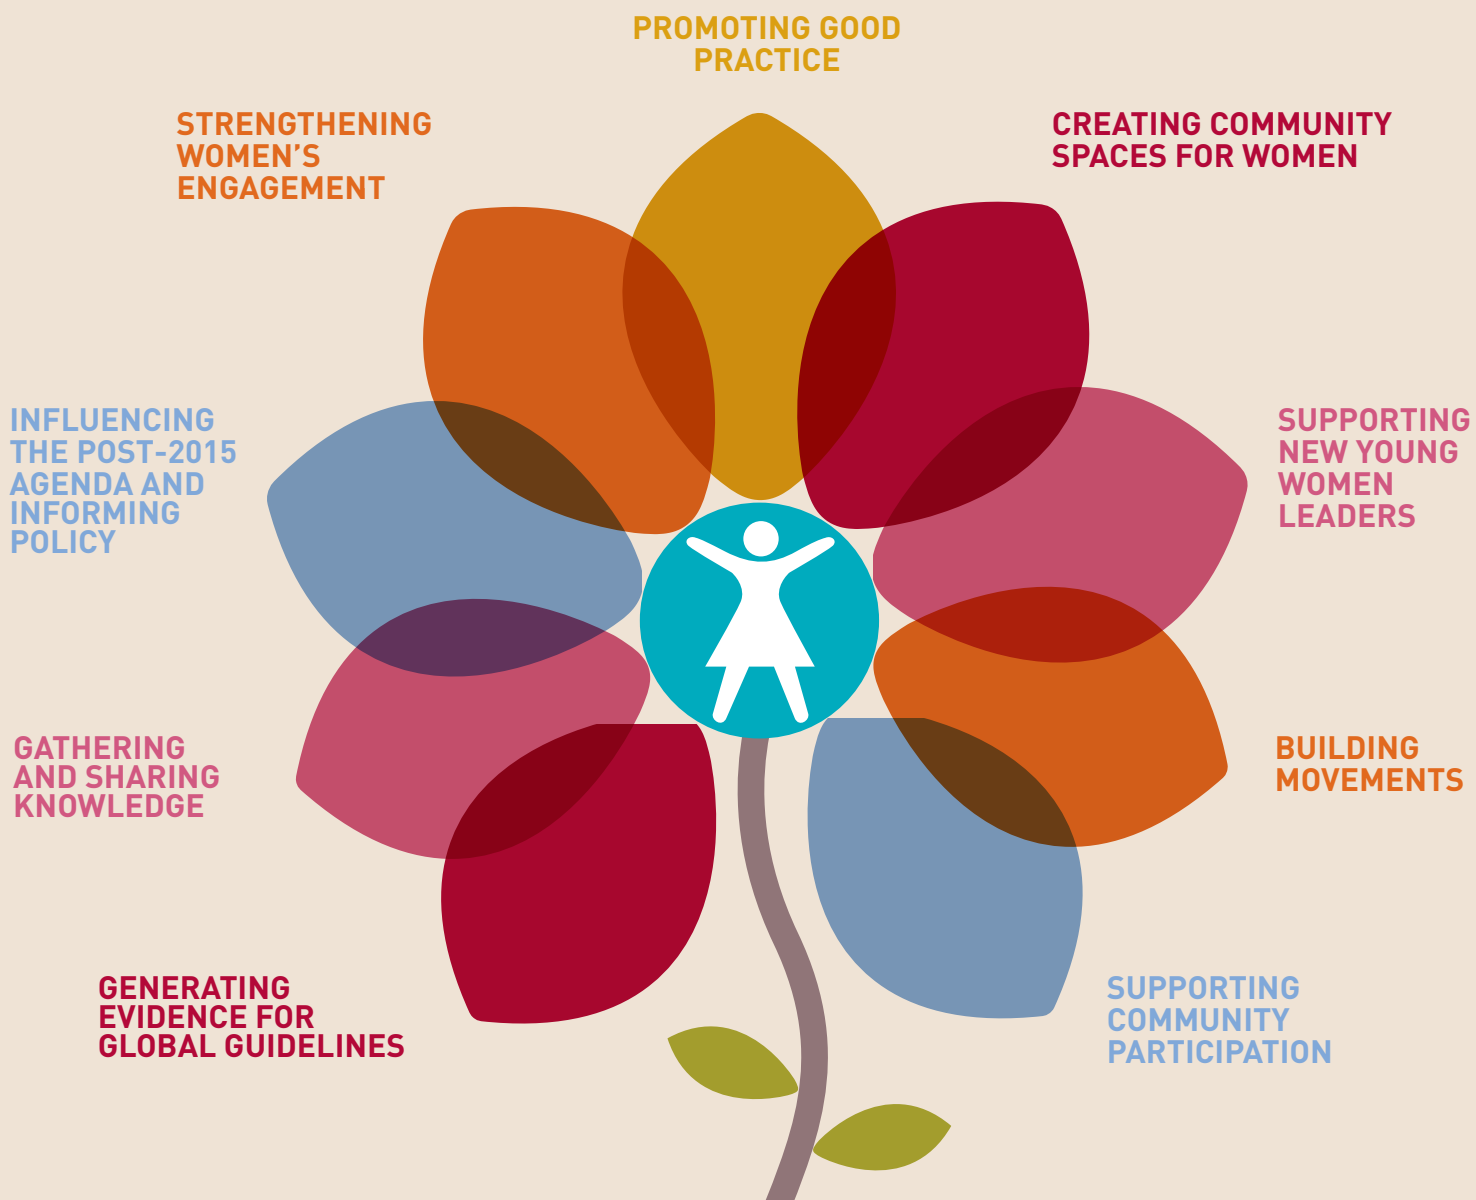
PROMOTING GOOD PRACTICE

STRENGTHENING WOMEN'S ENGAGEMENT

CREATING COMMUNITY SPACES FOR WOMEN

INFLUENCING THE POST-2015 AGENDA AND INFORMING POLICY

SUPPORTING NEW YOUNG WOMEN LEADERS

GATHERING AND SHARING KNOWLEDGE

BUILDING MOVEMENTS

GENERATING EVIDENCE FOR GLOBAL GUIDELINES

SUPPORTING COMMUNITY PARTICIPATION